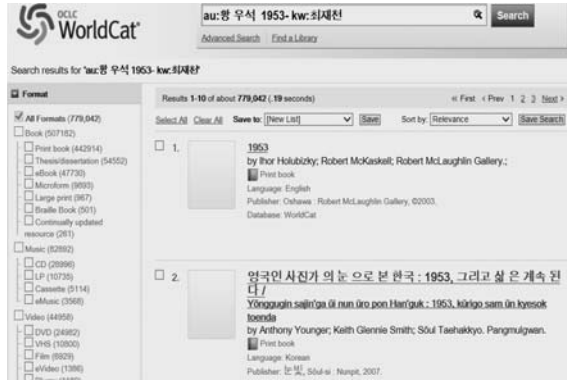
OCLC WorldCat

au:황 우석 1953- kw:최재천

Search

Advanced Search Find a Library

Search results for 'au:황 우석 1953- kw:최재천'

Format

All Formats (779,042)
Book (507182)
Print book (442914)
Thesis/dissertation (54552)
eBook (47730)
Microform (9893)
Large print (967)
Braille Book (501)
Continually updated resource (261)
Music (82892)
CD (28996)
LP (10735)
Cassette (5114)
eMusic (3568)
Video (44958)
DVD (24982)
VHS (10800)
Film (6929)
eVideo (1386)

Results 1-10 of about 779,042 (.19 seconds)

« First ‹ Prev 1 2 3 Next ›

Select All Clear All Save to: [New List] Save Sort by: Relevance Save Search

1.
1953
by Ihor Holubizky; Robert McKaskell; Robert McLaughlin Gallery.;
Print book
Language: English
Publisher: Oshawa : Robert McLaughlin Gallery, ©2003.
Database: WorldCat

2.
영국인 사진가 의 눈 으로 본 한국 : 1953, 그리고 삶 은 계속 된다 /
Yŏngguin sajin'ga ŭi nun ŭro pon Han'guk : 1953, kŭrigo sam ŭn kyesok toenda
by Anthony Younger; Keith Glennie Smith; Sŏul Taehakkyo. Pangmulgwan.
Print book
Language: Korean
Publisher: 눈빛, Sŏul-si : Nunpit, 2007.